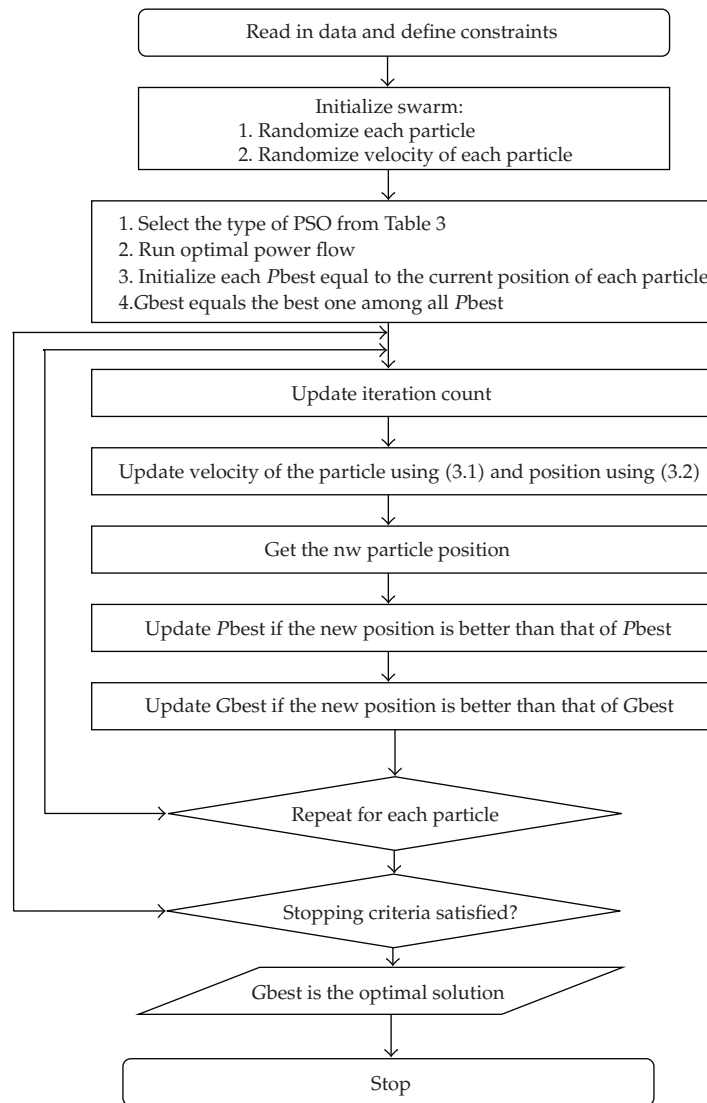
Read in data and define constraints

Initialize swarm:
1. Randomize each particle
2. Randomize velocity of each particle

1. Select the type of PSO from Table 3
2. Run optimal power flow
3. Initialize each Pbest equal to the current position of each particle
4.Gbest equals the best one among all Pbest

Update iteration count

Update velocity of the particle using (3.1) and position using (3.2)

Get the nw particle position

Update Pbest if the new position is better than that of Pbest

Update Gbest if the new position is better than that of Gbest

Repeat for each particle

Stopping criteria satisfied?

Gbest is the optimal solution

Stop